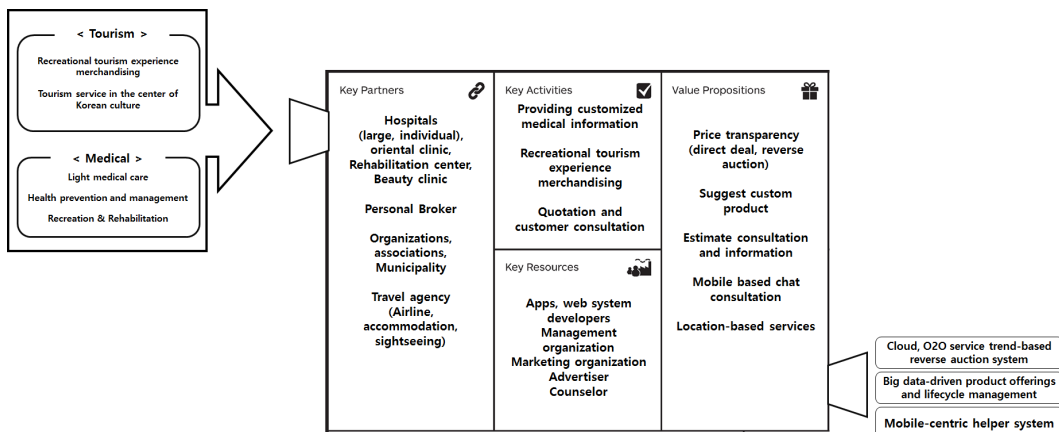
< Tourism >

Recreational tourism experience merchandising

Tourism service in the center of Korean culture

< Medical >

Light medical care

Health prevention and management

Recreation & Rehabilitation

Key Partners

Hospitals (large, individual), oriental clinic, Rehabilitation center, Beauty clinic

Personal Broker

Organizations, associations, Municipality

Travel agency (Airline, accommodation, sightseeing)

Key Activities

Providing customized medical information

Recreational tourism experience merchandising

Quotation and customer consultation

Key Resources

Apps, web system developers
Management organization
Marketing organization
Advertiser
Counselor

Value Propositions

Price transparency (direct deal, reverse auction)

Suggest custom product

Estimate consultation and information

Mobile based chat consultation

Location-based services

Cloud, O2O service trend-based reverse auction system

Big data-driven product offerings and lifecycle management

Mobile-centric helper system